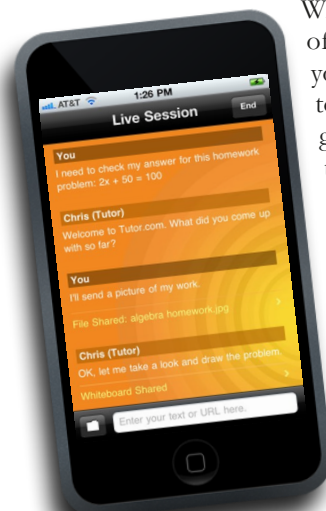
AT&T 1:26 PM

Live Session

End

You

I need to check my answer for this homework problem: $2x + 50 = 100$

Chris (Tutor)

Welcome to Tutor.com. What did you come up with so far?

You

I'll send a picture of my work.

File Shared: algebra homework.jpg

Chris (Tutor)

OK, let me take a look and draw the problem.

Whiteboard Shared

Enter your text or URL here.

W
of
yo
te
g
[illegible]